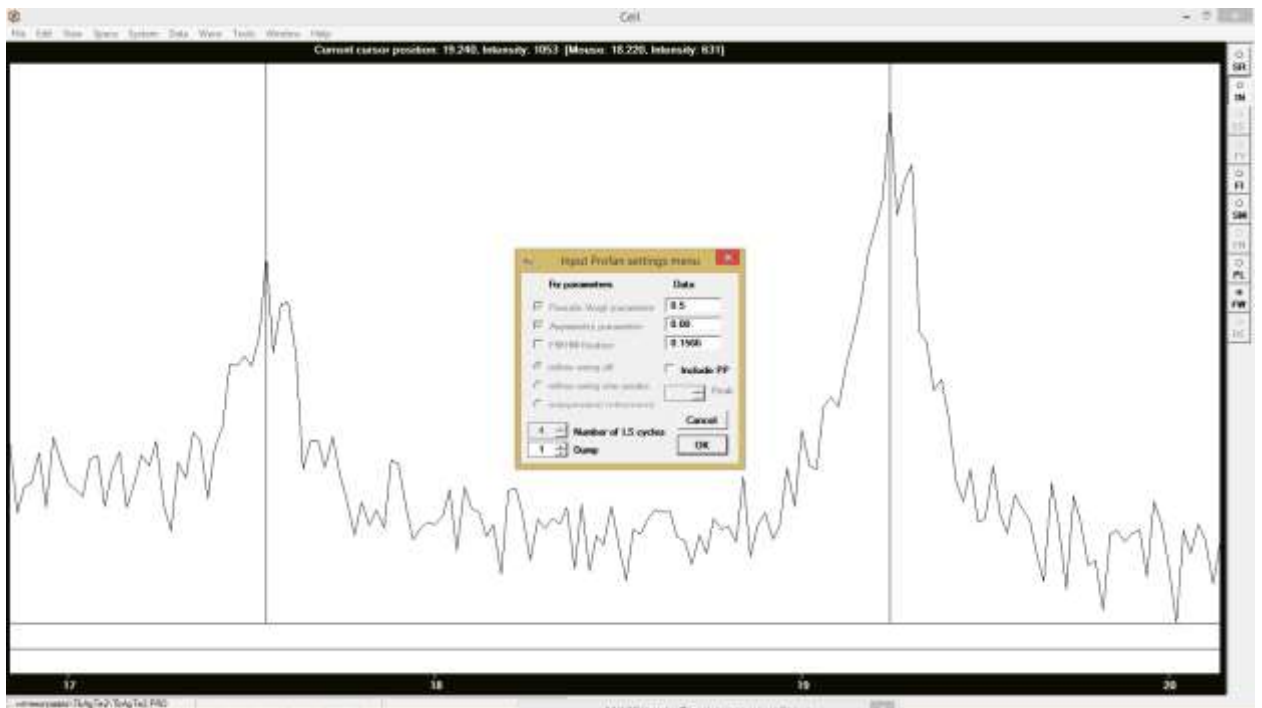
Cell

File Edit View Space System Data Wave Tools Window Help

Current cursor position: 19.240, Intensity: 1053 [Mouse: 18.220, Intensity: 631]

SR
IN
FI
SM
PL
FW

Input Profan settings menu

Fix parameters
Data
Pseudo Voigt parameter 0.5
Asymmetry parameter 0.00
FWHM fraction 0.1560
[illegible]
Include PP
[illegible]
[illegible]
Peak
Cancel
4 Number of LS cycles
1 Damp
OK

17
18
19
20

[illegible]